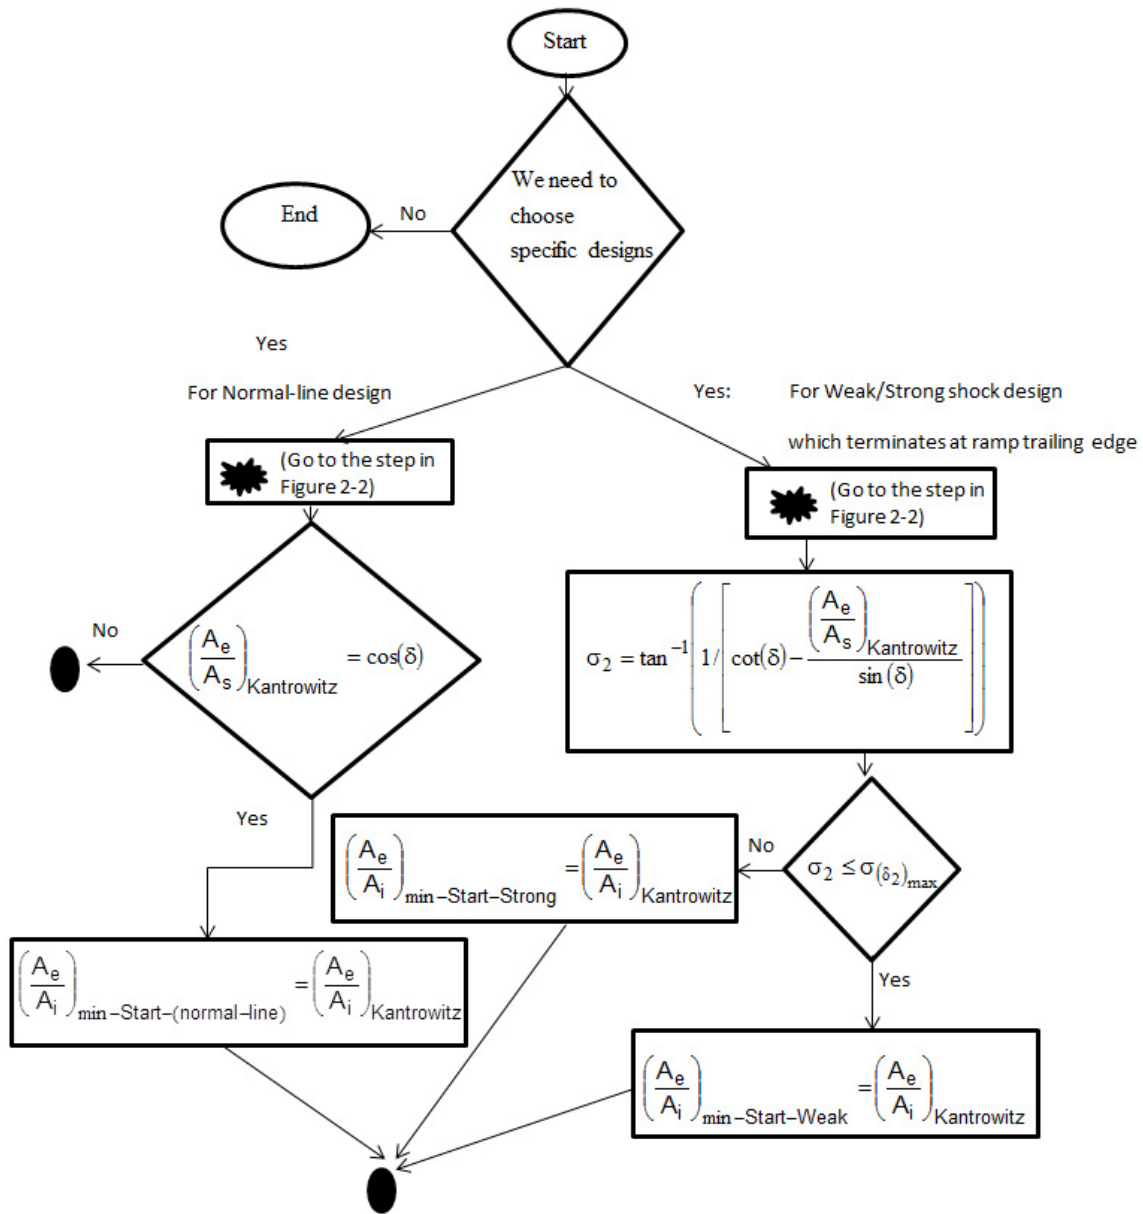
Start

We need to choose specific designs

No

End

Yes

For Normal-line design

Yes:

For Weak/Strong shock design which terminates at ramp trailing edge

(Go to the step in Figure 2-2)

(Go to the step in Figure 2-2)

No

$\left(\frac{A_e}{A_s}\right)_{Kantrowitz} = \cos(\delta)$

$\sigma_2 = \tan^{-1}\left(1/\left[\cot(\delta) - \frac{\left(\frac{A_e}{A_s}\right)_{Kantrowitz}}{\sin(\delta)}\right]\right)$

Yes

$\left(\frac{A_e}{A_i}\right)_{min-Start-Strong} = \left(\frac{A_e}{A_i}\right)_{Kantrowitz}$

No

$\sigma_2 \leq \sigma_{(\delta_2)_{max}}$

$\left(\frac{A_e}{A_i}\right)_{min-Start-(normal-line)} = \left(\frac{A_e}{A_i}\right)_{Kantrowitz}$

Yes

$\left(\frac{A_e}{A_i}\right)_{min-Start-Weak} = \left(\frac{A_e}{A_i}\right)_{Kantrowitz}$